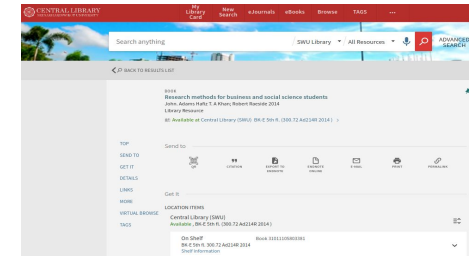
CENTRAL LIBRARY

My Library Card

New Search

eJournals

eBooks

Browse

TAGS

...

Search anything

SWU Library

All Resources

ADVANCED SEARCH

BACK TO RESULTS LIST

BOOK

Research methods for business and social science students

John. Adams Hafiz T. A Khan; Robert Raeside 2014

Library Resource

Available at Central Library (SWU) BK-E 5th fl. (300.72 Ad214R 2014)

TOP

SEND TO

GET IT

DETAILS

LINKS

MORE

VIRTUAL BROWSE

TAGS

Send to

QR

CITATION

EXPORT TO ENDNOTE

ENDNOTE ONLINE

E-MAIL

PRINT

PERMALINK

Get It

LOCATION ITEMS

Central Library (SWU)

Available , BK-E 5th fl. (300.72 Ad214R 2014 )

On Shelf

Book 31011105803585

BK-E 5th fl. 300.72 Ad214R 2014

Shelf Information